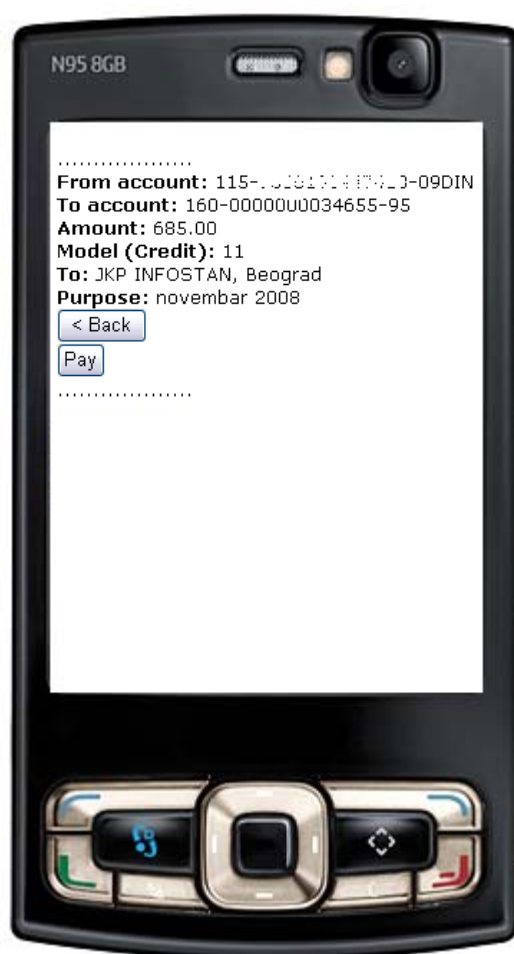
N95 8GB

..................
**From account:** 115-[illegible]-09DIN
**To account:** 160-00000U0034655-95
**Amount:** 685.00
**Model (Credit):** 11
**To:** JKP INFOSTAN, Beograd
**Purpose:** novembar 2008

< Back

Pay

..................